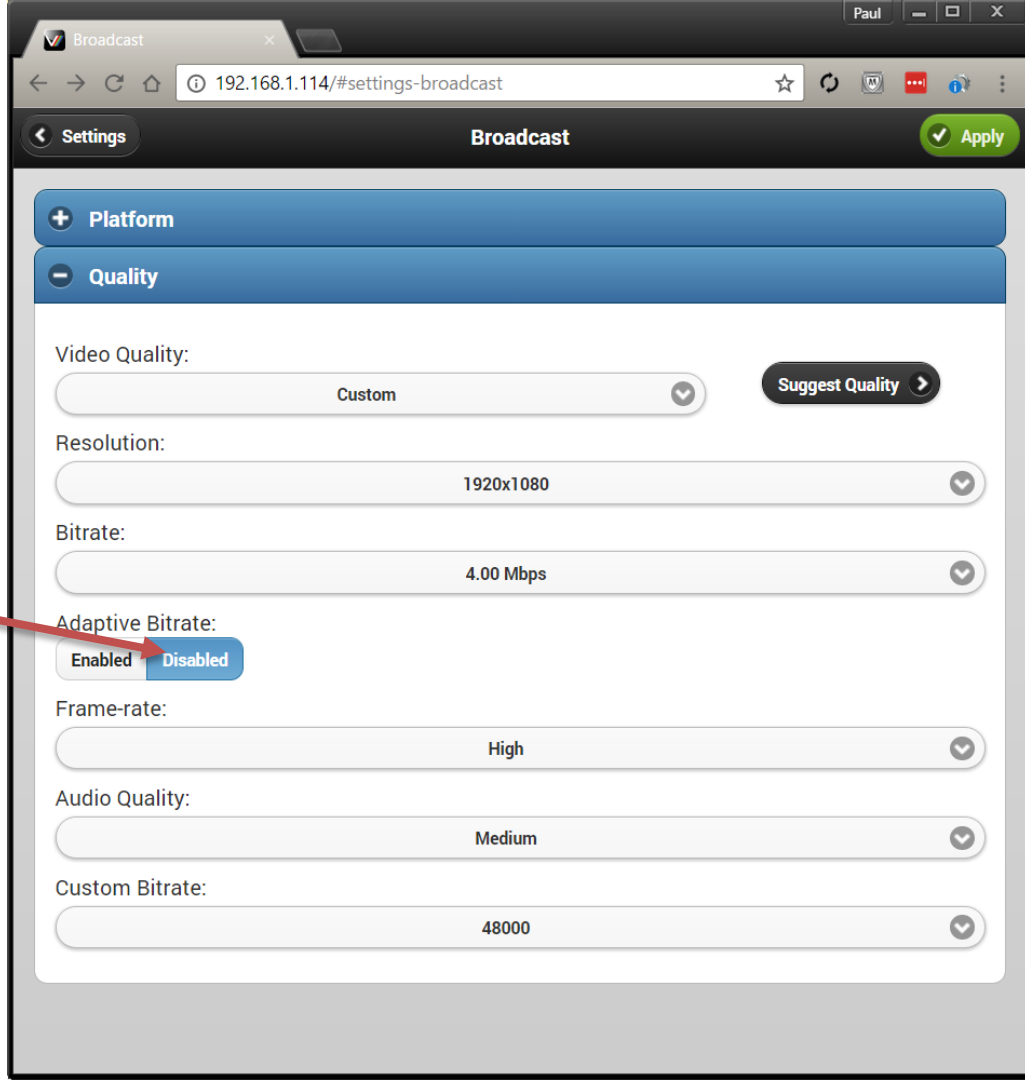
Paul

Broadcast

192.168.1.114/#settings-broadcast

Settings

Broadcast

Apply

Platform

Quality

Video Quality:

Custom

Suggest Quality

Resolution:

1920x1080

Bitrate:

4.00 Mbps

Adaptive Bitrate:

Enabled Disabled

Frame-rate:

High

Audio Quality:

Medium

Custom Bitrate:

48000